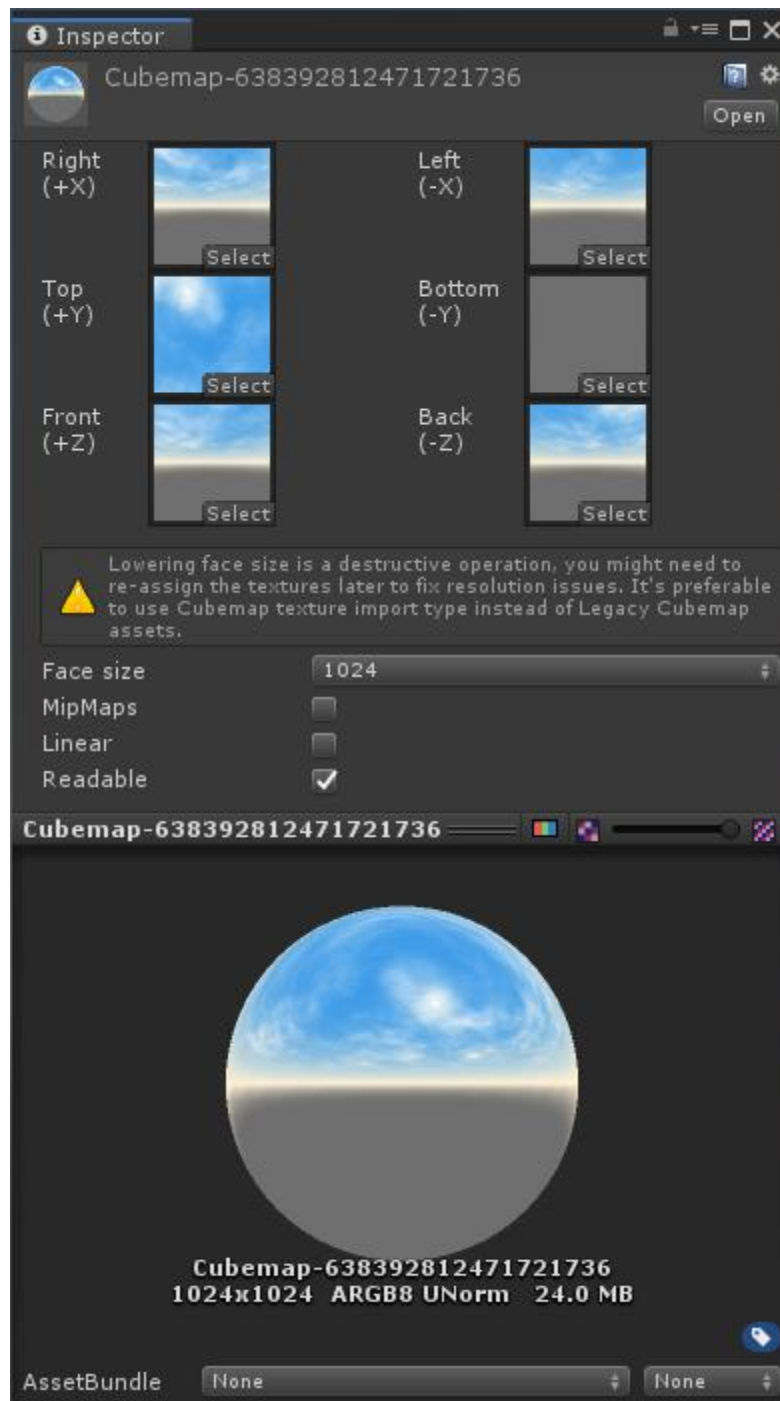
Inspector

Cubemap-638392812471721736

Open

Right (+X)

Select

Left (-X)

Select

Top (+Y)

Select

Bottom (-Y)

Select

Front (+Z)

Select

Back (-Z)

Select

Lowering face size is a destructive operation, you might need to re-assign the textures later to fix resolution issues. It's preferable to use Cubemap texture import type instead of Legacy Cubemap assets.

Face size 1024

MipMaps

Linear

Readable

Cubemap-638392812471721736

Cubemap-638392812471721736
1024x1024 ARGB8 UNorm 24.0 MB

AssetBundle None None